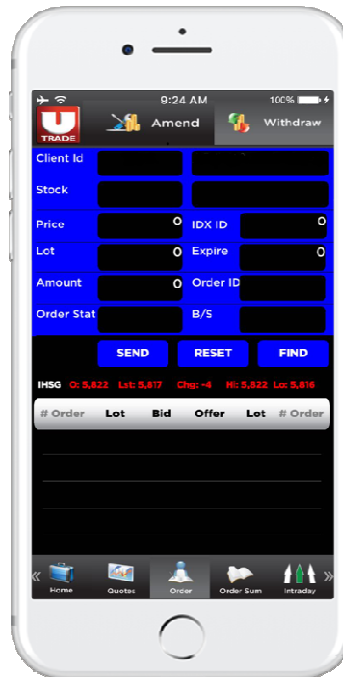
9:24 AM
100%

U
TRADE

Amend
Withdraw

Client Id
Stock
Price 0
IDX ID 0
Lot 0
Expire 0
Amount 0
Order ID
Order Stat
B/S

SEND
RESET
FIND

IHSG O: 5,822 Lst: 5,817 Chg: -4 Hi: 5,822 Lo: 5,816

| # Order | Lot | Bid | Offer | Lot | # Order |
|---|---|---|---|---|---|

Home
Quotes
Order
Order Sum
Intraday